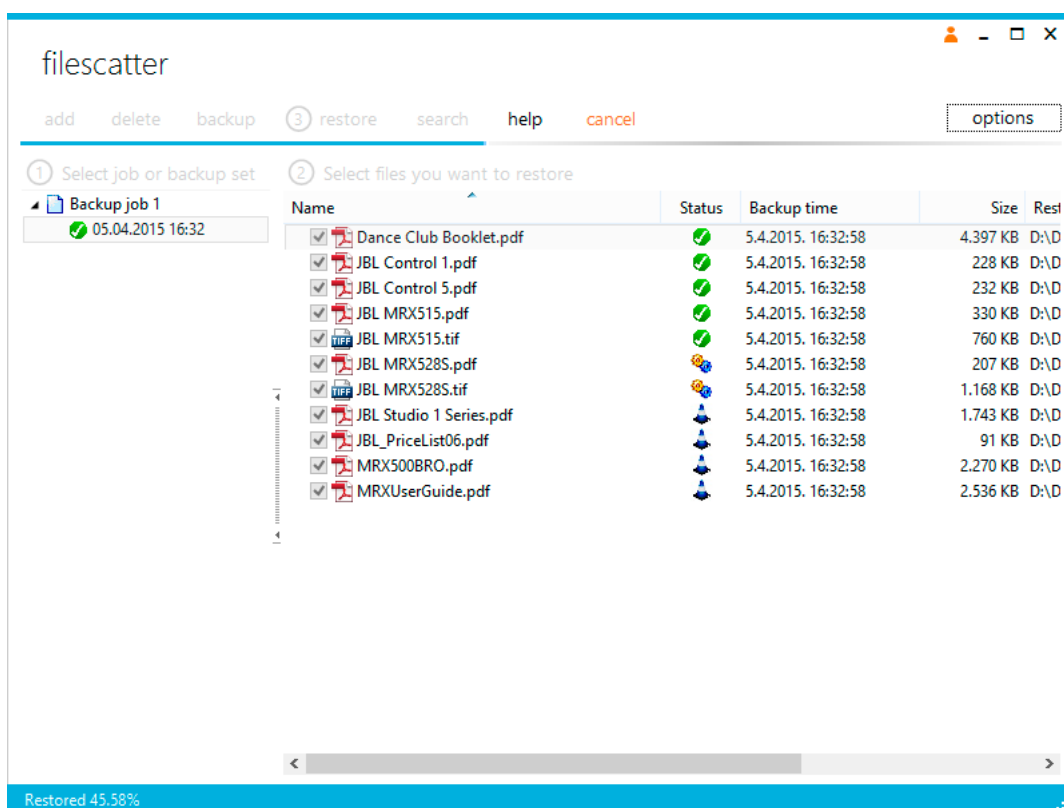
filescatter

add delete backup 3 restore search help cancel options

1 Select job or backup set

Backup job 1
05.04.2015 16:32

2 Select files you want to restore

| Name | Status | Backup time | Size | Rest |
|---|---|---|---|---|
| Dance Club Booklet.pdf | | 5.4.2015. 16:32:58 | 4.397 KB | D:\D |
| JBL Control 1.pdf | | 5.4.2015. 16:32:58 | 228 KB | D:\D |
| JBL Control 5.pdf | | 5.4.2015. 16:32:58 | 232 KB | D:\D |
| JBL MRX515.pdf | | 5.4.2015. 16:32:58 | 330 KB | D:\D |
| JBL MRX515.tif | | 5.4.2015. 16:32:58 | 760 KB | D:\D |
| JBL MRX528S.pdf | | 5.4.2015. 16:32:58 | 207 KB | D:\D |
| JBL MRX528S.tif | | 5.4.2015. 16:32:58 | 1.168 KB | D:\D |
| JBL Studio 1 Series.pdf | | 5.4.2015. 16:32:58 | 1.743 KB | D:\D |
| JBL_PriceList06.pdf | | 5.4.2015. 16:32:58 | 91 KB | D:\D |
| MRX500BRO.pdf | | 5.4.2015. 16:32:58 | 2.270 KB | D:\D |
| MRXUserGuide.pdf | | 5.4.2015. 16:32:58 | 2.536 KB | D:\D |

Restored 45.58%